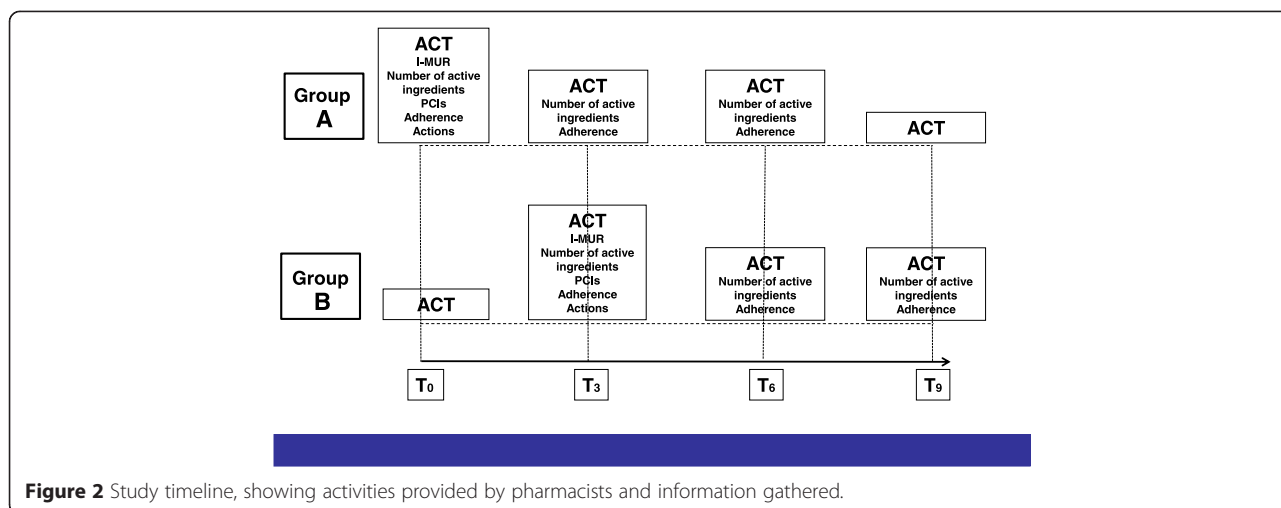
Group A

ACT
I-MUR
Number of active ingredients
PCIs
Adherence
Actions

ACT
Number of active ingredients
Adherence

ACT
Number of active ingredients
Adherence

ACT

Group B

ACT

ACT
I-MUR
Number of active ingredients
PCIs
Adherence
Actions

ACT
Number of active ingredients
Adherence

ACT
Number of active ingredients
Adherence

$T_0$

$T_3$

$T_6$

$T_9$

**Figure 2** Study timeline, showing activities provided by pharmacists and information gathered.